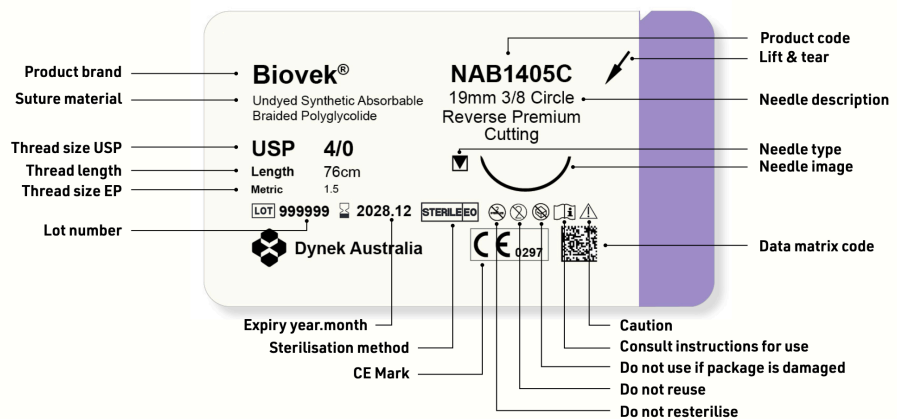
Product brand

Suture material

Thread size USP

Thread length

Thread size EP

Lot number

Biovek®

Undyed Synthetic Absorbable Braided Polyglycolide

USP 4/0

Length 76cm

Metric 1.5

LOT 999999 2028.12 STERILE EO

Dynek Australia

NAB1405C

19mm 3/8 Circle Reverse Premium Cutting

CE 0297

Product code

Lift & tear

Needle description

Needle type

Needle image

Data matrix code

Expiry year.month

Sterilisation method

CE Mark

Caution

Consult instructions for use

Do not use if package is damaged

Do not reuse

Do not resterilise